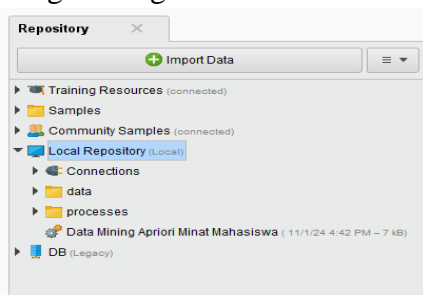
Repository ×

Import Data

≡ ▾

Training Resources (connected)
Samples
Community Samples (connected)
Local Repository (Local)
Connections
data
processes
Data Mining Apriori Minat Mahasiswa ( 11/1/24 4:42 PM – 7 kB)
DB (Legacy)